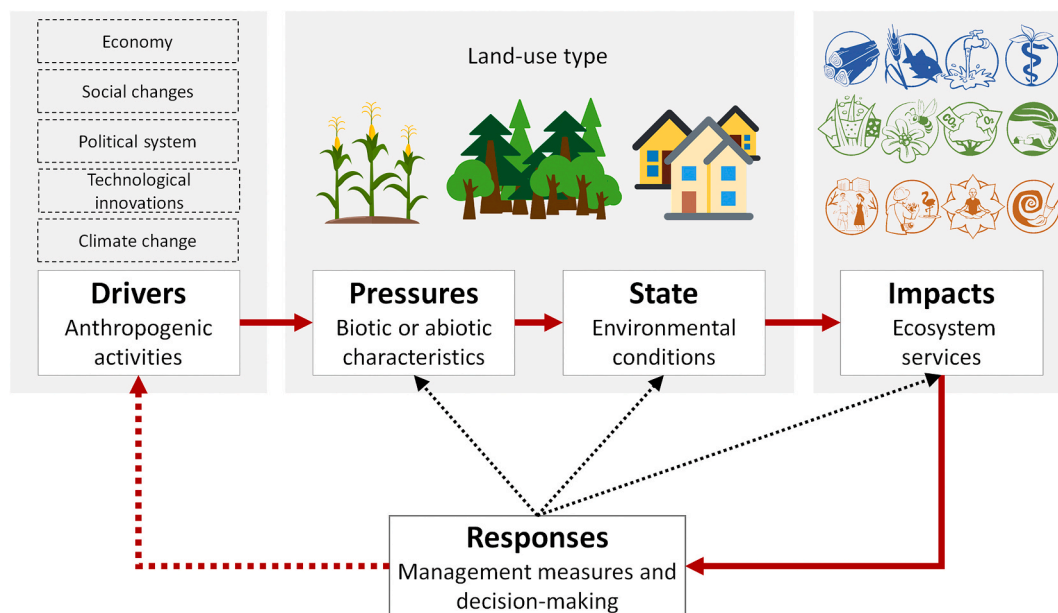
Economy

Social changes

Political system

Technological innovations

Climate change

Land-use type

**Drivers**
Anthropogenic activities

**Pressures**
Biotic or abiotic characteristics

**State**
Environmental conditions

**Impacts**
Ecosystem services

**Responses**
Management measures and decision-making